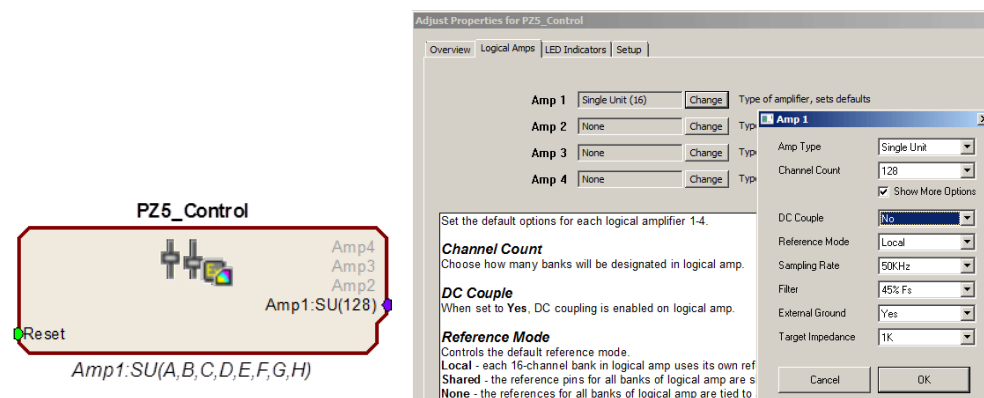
PZ5_Control

Amp4
Amp3
Amp2
Amp1:SU(128)
Reset

Amp1:SU(A,B,C,D,E,F,G,H)

Adjust Properties for PZ5_Control

Overview | Logical Amps | LED Indicators | Setup

Amp 1 | Single Unit (16) | Change | Type of amplifier, sets defaults
Amp 2 | None | Change | Type
Amp 3 | None | Change | Type
Amp 4 | None | Change | Type

Set the default options for each logical amplifier 1-4.

**Channel Count**
Choose how many banks will be designated in logical amp.

**DC Couple**
When set to **Yes**, DC coupling is enabled on logical amp.

**Reference Mode**
Controls the default reference mode.
**Local** - each 16-channel bank in logical amp uses its own ref
**Shared** - the reference pins for all banks of logical amp are s
**None** - the references for all banks of logical amp are tied to

Amp 1

Amp Type | Single Unit
Channel Count | 128
Show More Options
DC Couple | No
Reference Mode | Local
Sampling Rate | 50KHz
Filter | 45% Fs
External Ground | Yes
Target Impedance | 1K

Cancel | OK